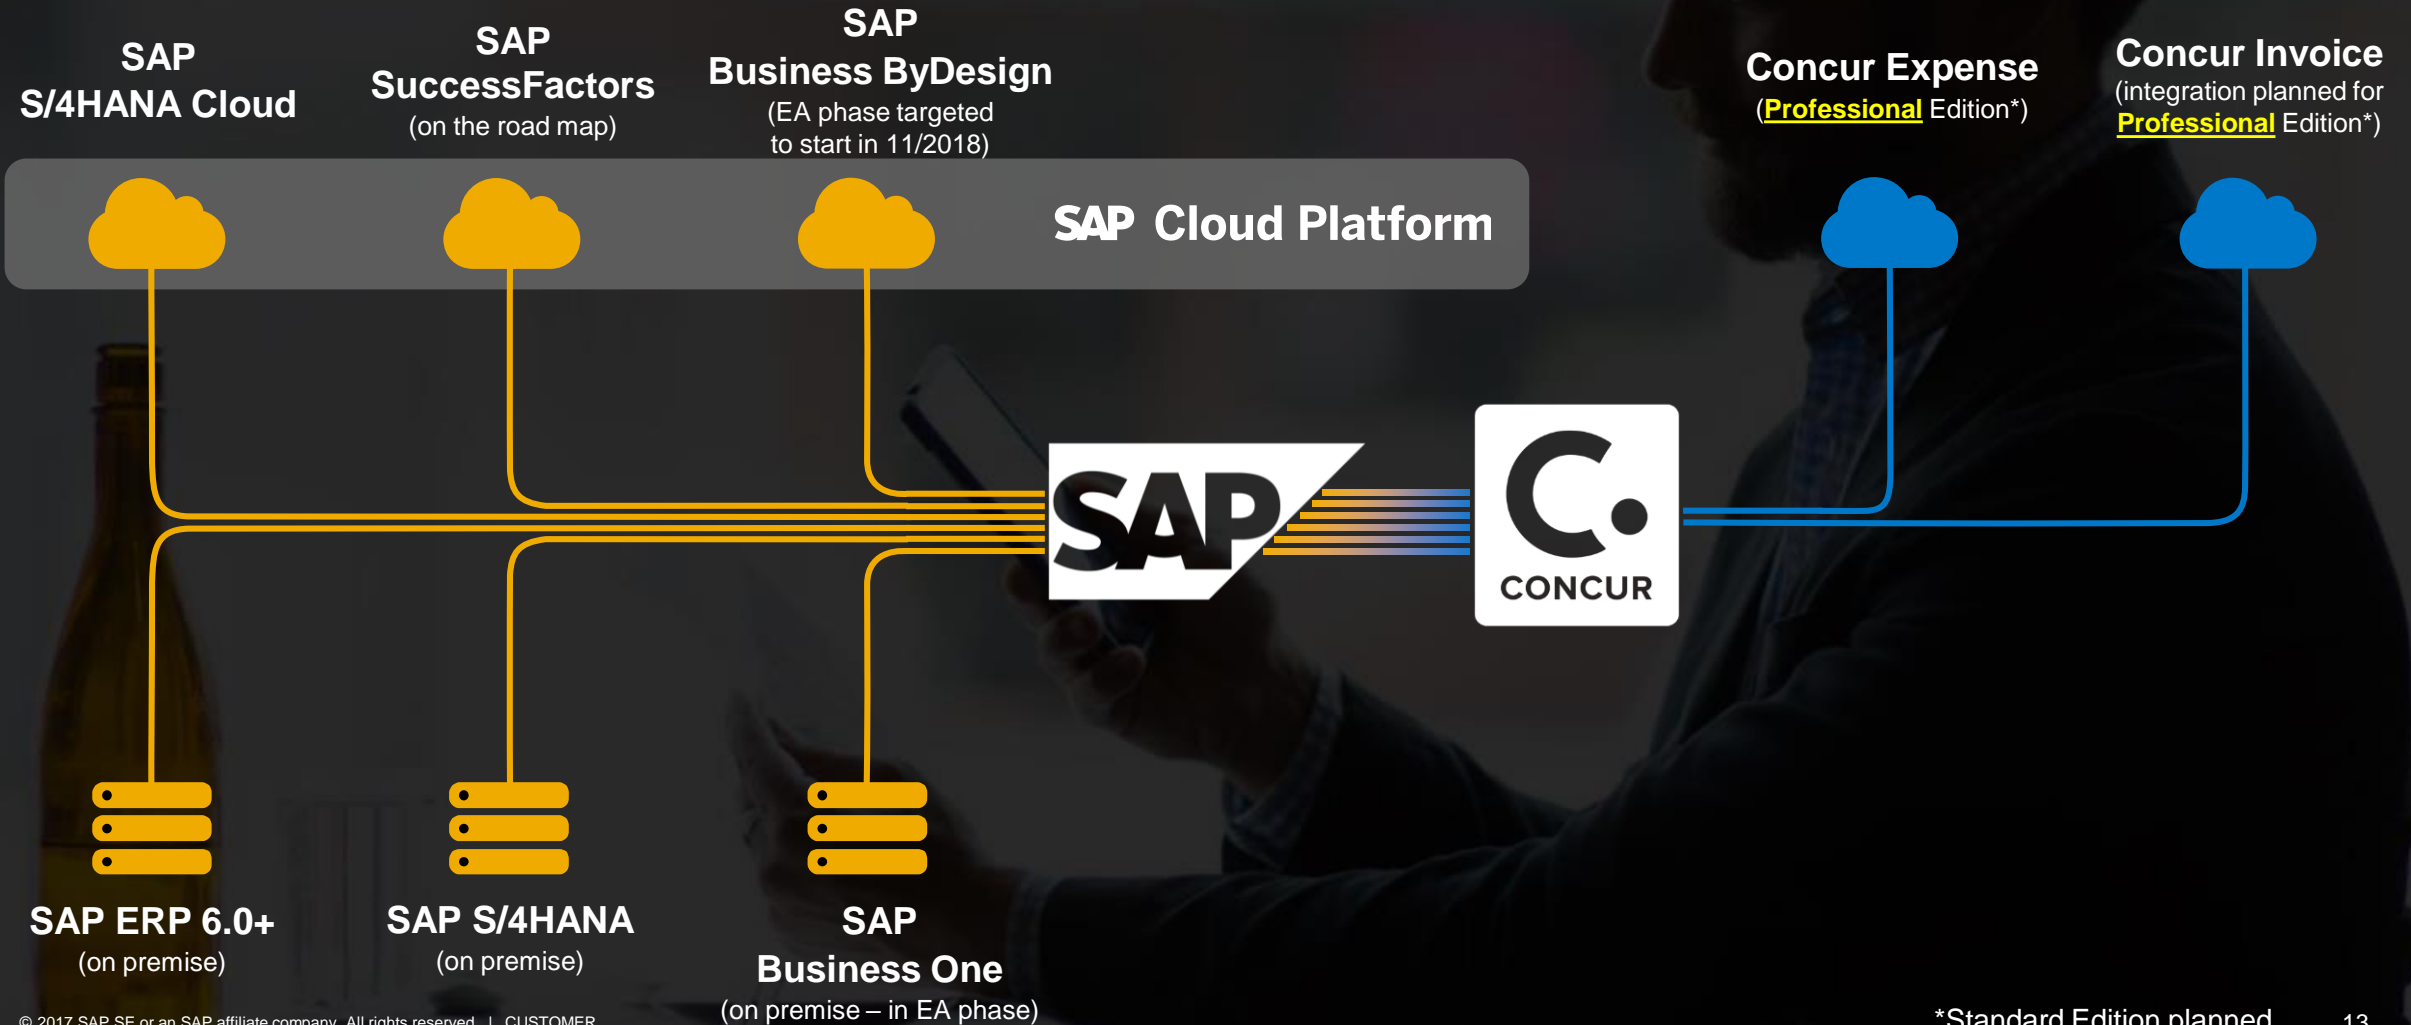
SAP
S/4HANA Cloud

SAP
SuccessFactors
(on the road map)

SAP
Business ByDesign
(EA phase targeted to start in 11/2018)

Concur Expense
(Professional Edition*)

Concur Invoice
(integration planned for Professional Edition*)

SAP Cloud Platform

SAP

CONCUR

SAP ERP 6.0+
(on premise)

SAP S/4HANA
(on premise)

SAP
Business One
(on premise – in EA phase)

© 2017 SAP SE or an SAP affiliate company. All rights reserved. | CUSTOMER

*Standard Edition planned

13